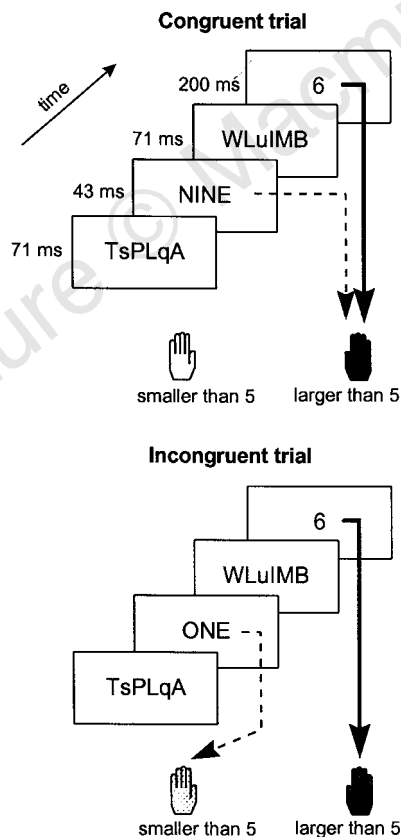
Congruent trial

time

200 ms

6

71 ms

WLulMB

43 ms

NINE

71 ms

TsPLqA

smaller than 5

larger than 5

Incongruent trial

6

WLulMB

ONE

TsPLqA

smaller than 5

larger than 5

Nature © Macmillan